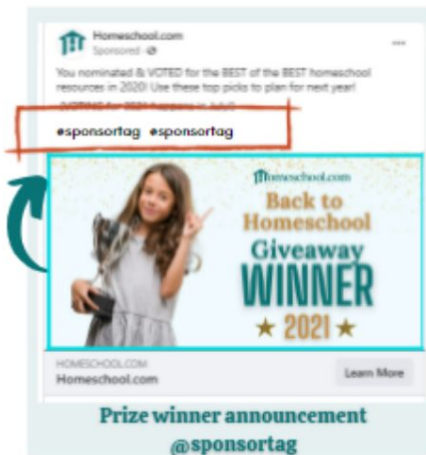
Homeschool.com
Sponsored · ⚙

···

You nominated & VOTED for the BEST of the BEST homeschool resources in 2020! Use these top picks to plan for next year! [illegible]

#sponsortag #sponsortag

Homeschool.com

Back to Homeschool

Giveaway

WINNER

★ 2021 ★

HOMESCHOOL.COM
Homeschool.com

Learn More

Prize winner announcement @sponsortag